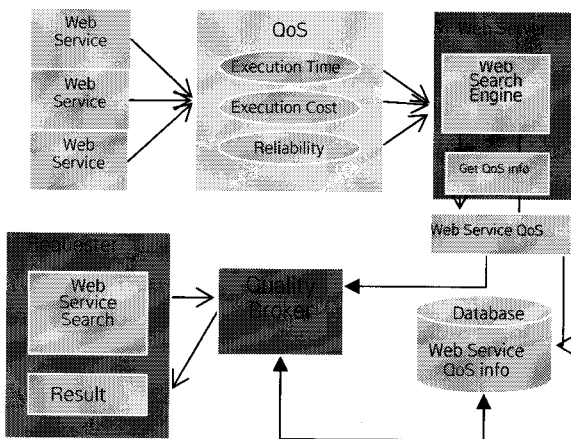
Web Service

Web Service

Web Service

QoS

Execution Time

Execution Cost

Reliability

Web Server

Web Search Engine

Get QoS info

Web Service QoS

Requester

Web Service Search

Result

Quality Broker

Database

Web Service QoS info